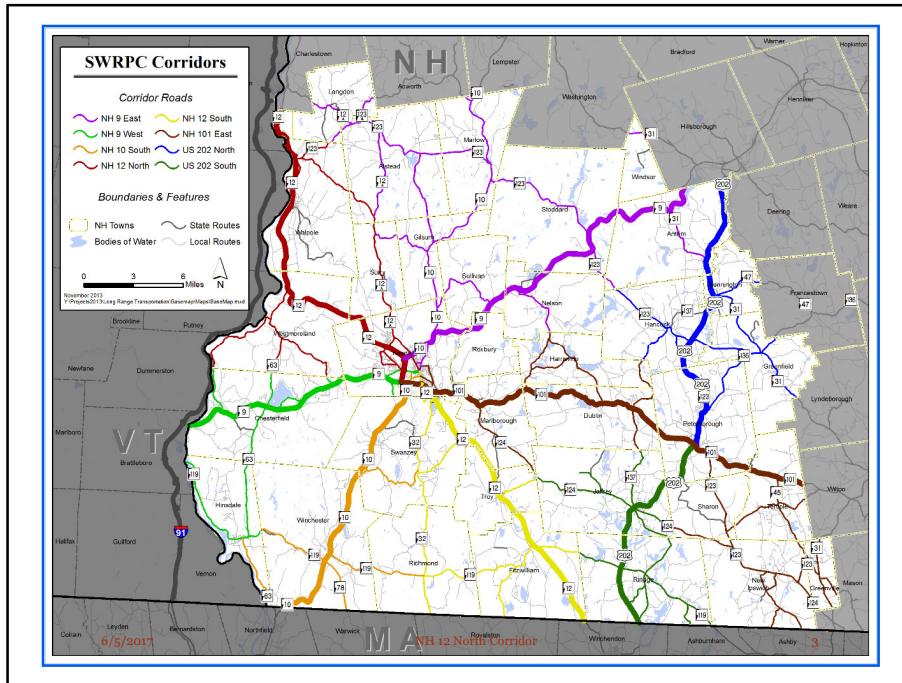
SWRPC Corridors

Corridor Roads

NH 9 East
NH 9 West
NH 10 South
NH 12 North
NH 12 South
NH 101 East
US 202 North
US 202 South

Boundaries & Features

NH Towns
Bodies of Water
State Routes
Local Routes

0 3 6 Miles N

November 2013
Y:\Projects2013\Long Range Transportation\Basemap\Maps\BaseMap.mxd

N H
V T
M A

Charlestown
Langdon
Acworth
Lempster
Bradford
Warner
Hopkinton
Washington
Henniker
Hillsborough
Marlow
Alstead
Walpole
Gilsum
Stoddard
Windsor
Deering
Weare
Antrim
Bennington
Francestown
Surry
Sullivan
Nelson
Hancock
Westmoreland
Keene
Roxbury
Harrisville
Greenfield
Brookline
Putney
Dummerston
Newfane
Chesterfield
Marlborough
Dublin
Peterborough
Lyndeborough
Marlboro
Brattleboro
Swanzey
Troy
Jaffrey
Sharon
Temple
Wilton
Hinsdale
Winchester
Fitzwilliam
Rindge
New Ipswich
Greenville
Mason
Halifax
Guilford
Richmond
Vernon
Leyden
Bernardston
Northfield
Warwick
Royalston
Winchendon
Ashburnham
Ashby
Colrain

12 123 10 31 9 202 47 136 137 101 63 119 32 124 45 78 91

6/5/2017
NH 12 North Corridor
3